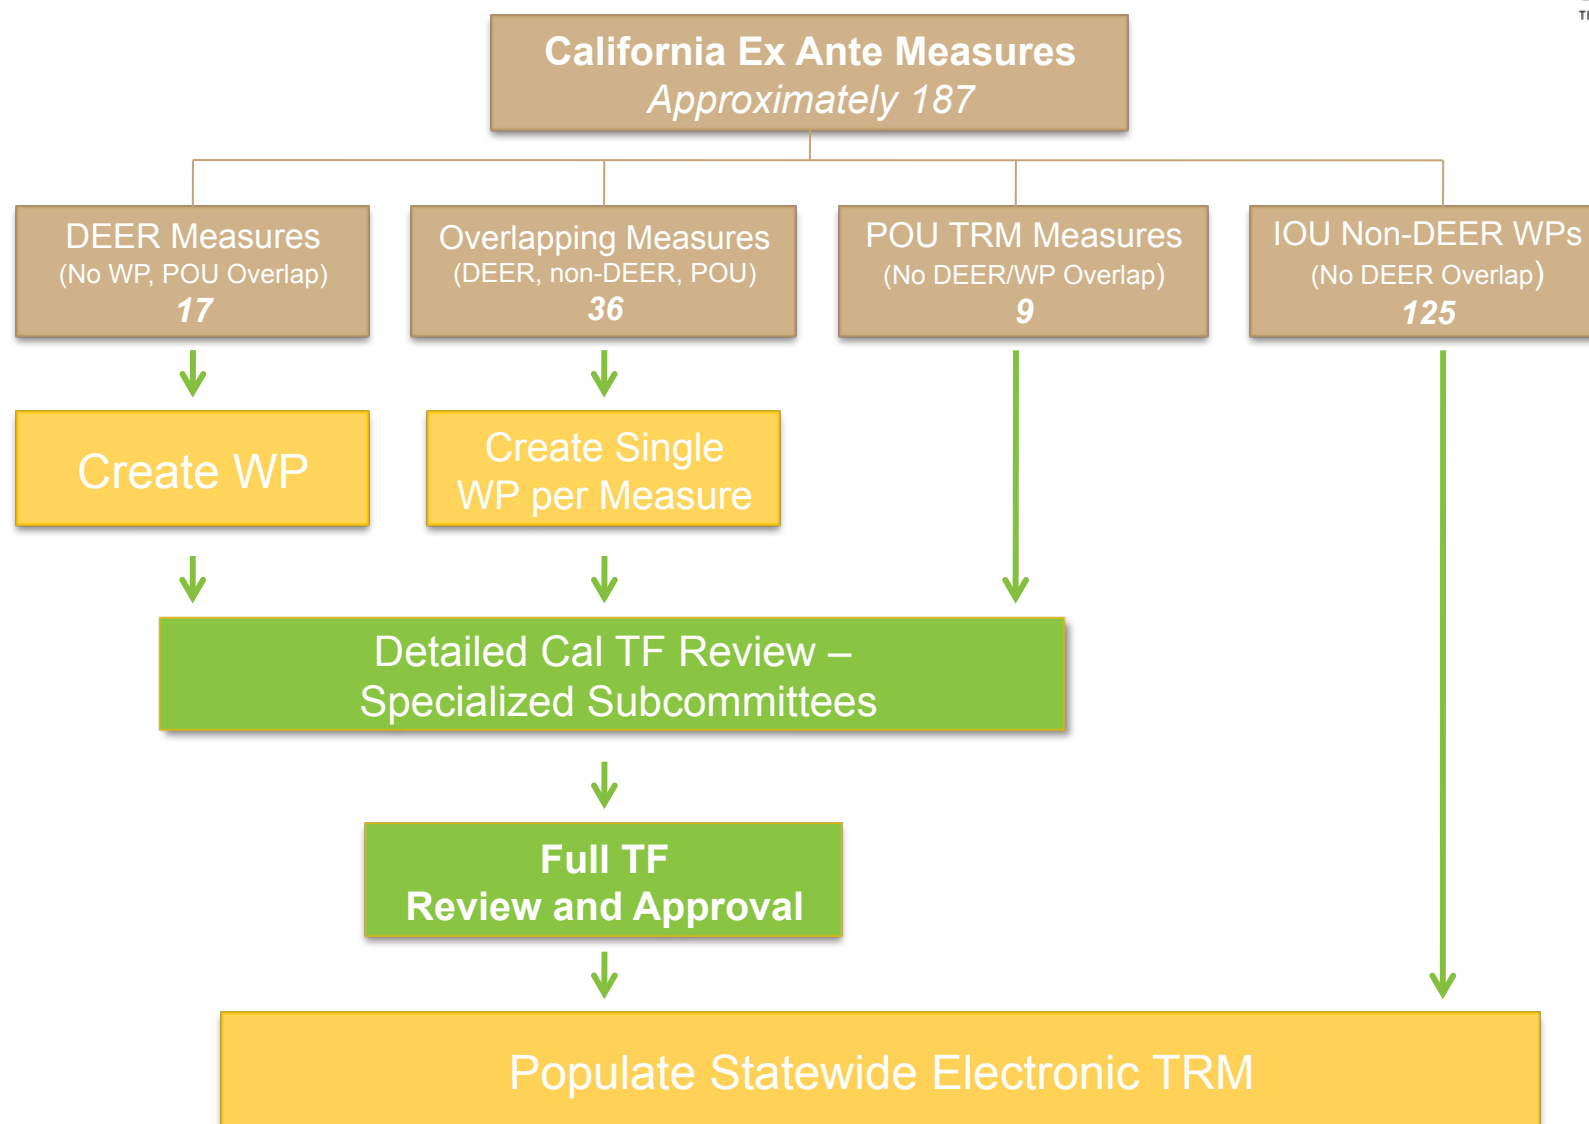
California Ex Ante Measures
Approximately 187

DEER Measures
(No WP, POU Overlap)
17

Overlapping Measures
(DEER, non-DEER, POU)
36

POU TRM Measures
(No DEER/WP Overlap)
9

IOU Non-DEER WPs
(No DEER Overlap)
125

Create WP

Create Single WP per Measure

Detailed Cal TF Review – Specialized Subcommittees

Full TF
Review and Approval

Populate Statewide Electronic TRM